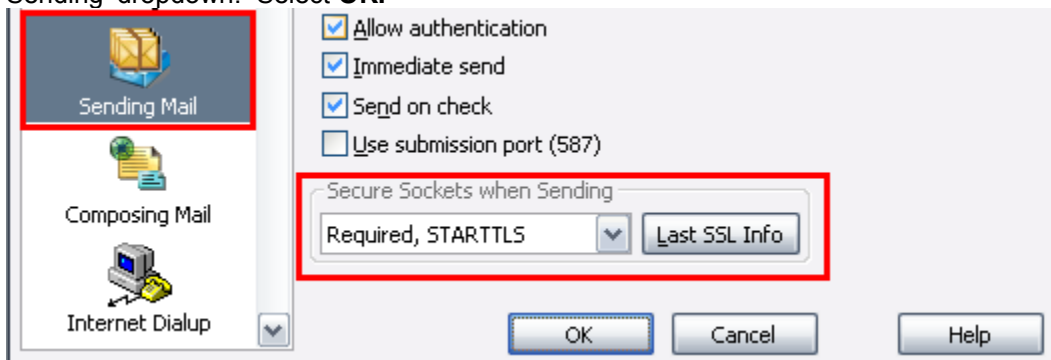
Sending" dropdown. Select **OK**.

Sending Mail

Composing Mail

Internet Dialup

Allow authentication

Immediate send

Send on check

Use submission port (587)

Secure Sockets when Sending

Required, STARTTLS

Last SSL Info

OK

Cancel

Help